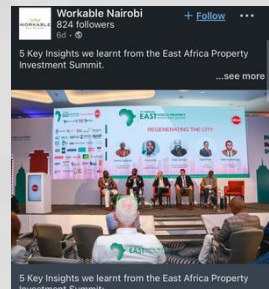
WORKABLE
Workable Nairobi
824 followers
6d • 
+ Follow
•••

5 Key Insights we learnt from the East Africa Property Investment Summit.
...see more

EAST
REGENERATING THE CITY

5 Key Insights we learnt from the East Africa Property Investment Summit